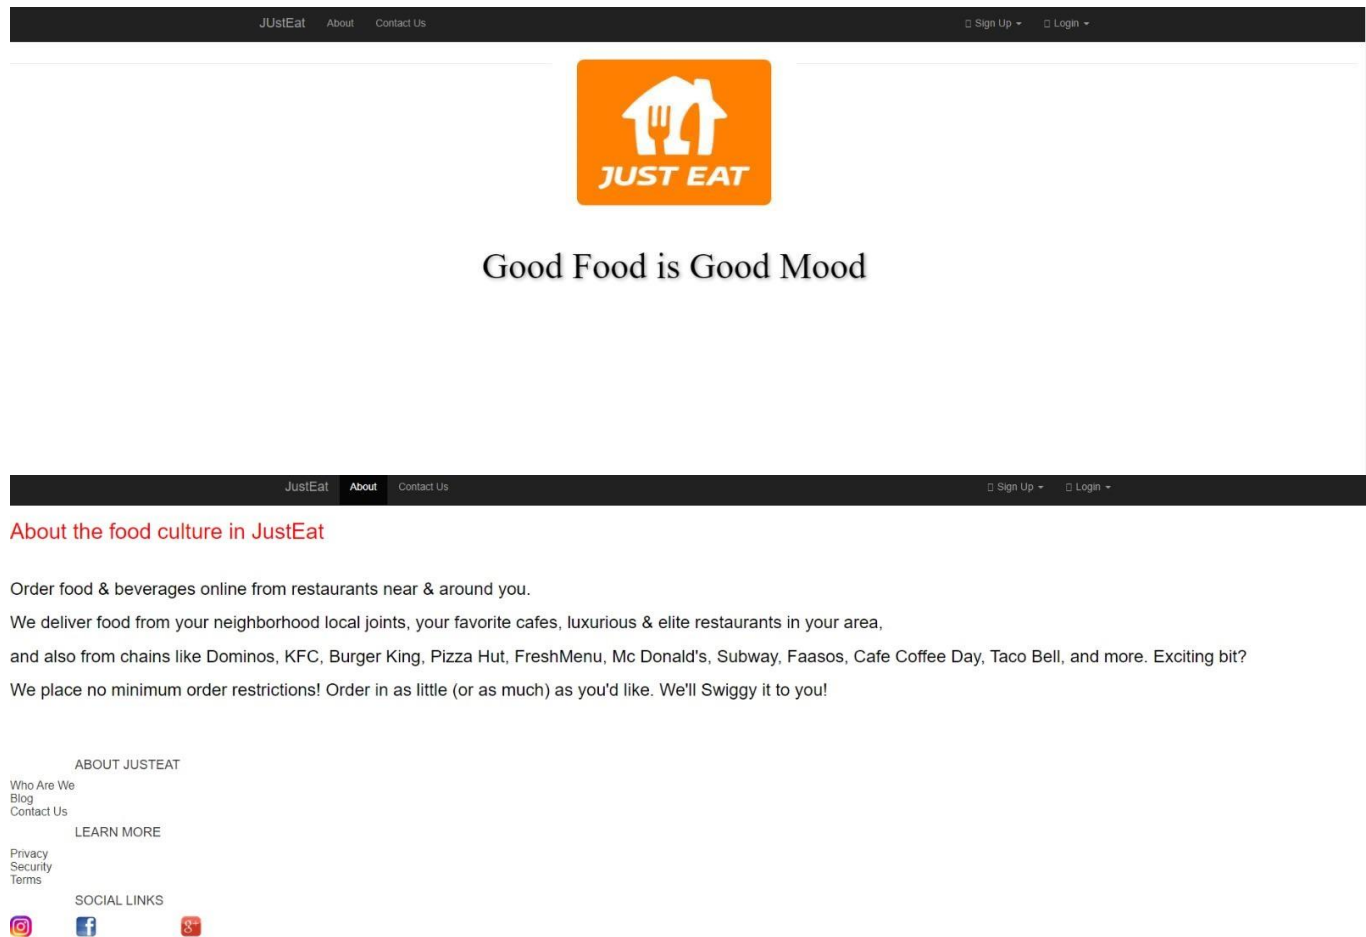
JUstEat About Contact Us

Sign Up Login

JUST EAT

Good Food is Good Mood

JustEat About Contact Us

Sign Up Login

About the food culture in JustEat

Order food & beverages online from restaurants near & around you.

We deliver food from your neighborhood local joints, your favorite cafes, luxurious & elite restaurants in your area,

and also from chains like Dominos, KFC, Burger King, Pizza Hut, FreshMenu, Mc Donald's, Subway, Faasos, Cafe Coffee Day, Taco Bell, and more. Exciting bit?

We place no minimum order restrictions! Order in as little (or as much) as you'd like. We'll Swiggy it to you!

ABOUT JUSTEAT

Who Are We
Blog
Contact Us

LEARN MORE

Privacy
Security
Terms

SOCIAL LINKS